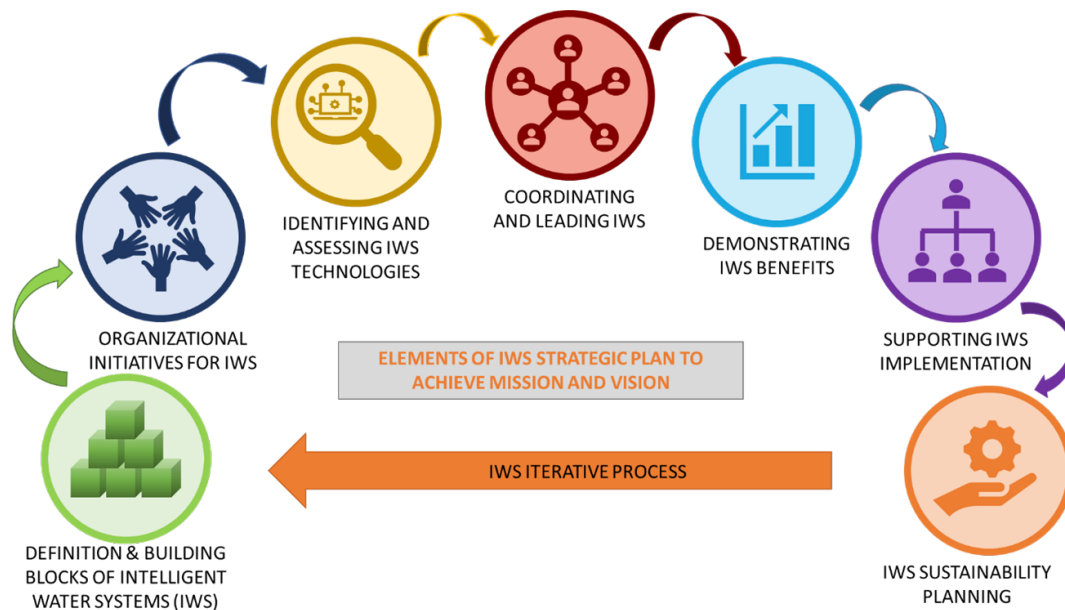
ORGANIZATIONAL INITIATIVES FOR IWS

IDENTIFYING AND ASSESSING IWS TECHNOLOGIES

COORDINATING AND LEADING IWS

DEMONSTRATING IWS BENEFITS

SUPPORTING IWS IMPLEMENTATION

ELEMENTS OF IWS STRATEGIC PLAN TO ACHIEVE MISSION AND VISION

IWS ITERATIVE PROCESS

DEFINITION & BUILDING BLOCKS OF INTELLIGENT WATER SYSTEMS (IWS)

IWS SUSTAINABILITY PLANNING